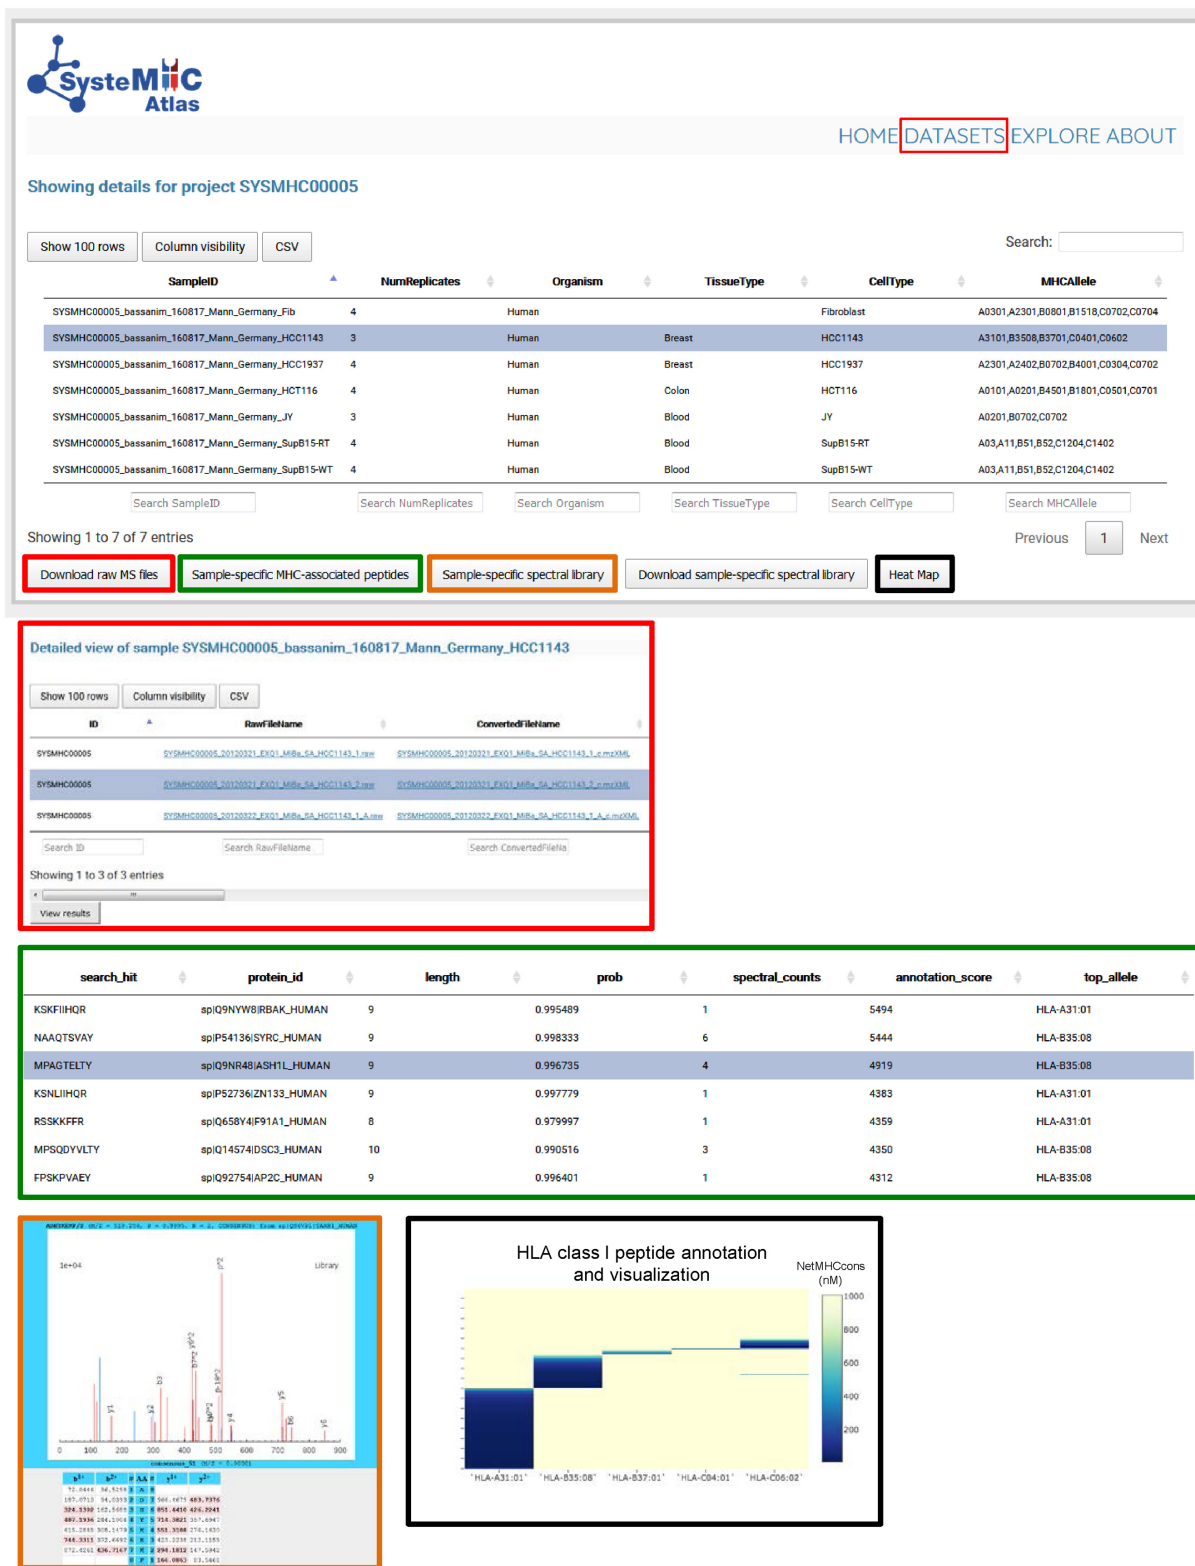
SysteMHC Atlas

HOME DATASETS EXPLORE ABOUT

Showing details for project SYSMHC00005

Show 100 rows | Column visibility | CSV

Search:

| SampleID | NumReplicates | Organism | TissueType | CellType | MHCAllele |
|---|---|---|---|---|---|
| SYSMHC00005_bassanim_160817_Mann_Germany_Fib | 4 | Human | | Fibroblast | A0301,A2301,B0801,B1518,C0702,C0704 |
| SYSMHC00005_bassanim_160817_Mann_Germany_HCC1143 | 3 | Human | Breast | HCC1143 | A3101,B3508,B3701,C0401,C0602 |
| SYSMHC00005_bassanim_160817_Mann_Germany_HCC1937 | 4 | Human | Breast | HCC1937 | A2301,A2402,B0702,B4001,C0304,C0702 |
| SYSMHC00005_bassanim_160817_Mann_Germany_HCT116 | 4 | Human | Colon | HCT116 | A0101,A0201,B4501,B1801,C0501,C0701 |
| SYSMHC00005_bassanim_160817_Mann_Germany_JY | 3 | Human | Blood | JY | A0201,B0702,C0702 |
| SYSMHC00005_bassanim_160817_Mann_Germany_SupB15-RT | 4 | Human | Blood | SupB15-RT | A03,A11,B51,B52,C1204,C1402 |
| SYSMHC00005_bassanim_160817_Mann_Germany_SupB15-WT | 4 | Human | Blood | SupB15-WT | A03,A11,B51,B52,C1204,C1402 |
| Search SampleID | Search NumReplicates | Search Organism | Search TissueType | Search CellType | Search MHCAllele |

Showing 1 to 7 of 7 entries

Previous 1 Next

Download raw MS files | Sample-specific MHC-associated peptides | Sample-specific spectral library | Download sample-specific spectral library | Heat Map

Detailed view of sample SYSMHC00005_bassanim_160817_Mann_Germany_HCC1143

Show 100 rows | Column visibility | CSV

| ID | RawFileName | ConvertedFileName |
|---|---|---|
| SYSMHC00005 | SYSMHC00005_20120321_EXQ1_MiBa_SA_HCC1143_1.raw | SYSMHC00005_20120321_EXQ1_MiBa_SA_HCC1143_1.c.mzXML |
| SYSMHC00005 | SYSMHC00005_20120321_EXQ1_MiBa_SA_HCC1143_2.raw | SYSMHC00005_20120321_EXQ1_MiBa_SA_HCC1143_2.c.mzXML |
| SYSMHC00005 | SYSMHC00005_20120322_EXQ1_MiBa_SA_HCC1143_1_A.raw | SYSMHC00005_20120322_EXQ1_MiBa_SA_HCC1143_1_A.c.mzXML |
| Search ID | Search RawFileName | Search ConvertedFileNa |

Showing 1 to 3 of 3 entries

View results

| search_hit | protein_id | length | prob | spectral_counts | annotation_score | top_allele |
|---|---|---|---|---|---|---|
| KSKFIIHQR | sp\|Q9NYW8\|RBAK_HUMAN | 9 | 0.995489 | 1 | 5494 | HLA-A31:01 |
| NAAQTSVAY | sp\|P54136\|SYRC_HUMAN | 9 | 0.998333 | 6 | 5444 | HLA-B35:08 |
| MPAGTELTY | sp\|Q9NR48\|ASH1L_HUMAN | 9 | 0.996735 | 4 | 4919 | HLA-B35:08 |
| KSNLIIHQR | sp\|P52736\|ZN133_HUMAN | 9 | 0.997779 | 1 | 4383 | HLA-A31:01 |
| RSSKKFFR | sp\|Q658Y4\|F91A1_HUMAN | 8 | 0.979997 | 1 | 4359 | HLA-A31:01 |
| MPSQDYVLTY | sp\|Q14574\|DSC3_HUMAN | 10 | 0.990516 | 3 | 4350 | HLA-B35:08 |
| FPSKPVAEY | sp\|Q92754\|AP2C_HUMAN | 9 | 0.996401 | 1 | 4312 | HLA-B35:08 |

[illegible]
1e+04
Library
y5 y6 b3 y4 y2
0 100 200 300 400 500 600 700 800 900
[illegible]

HLA class I peptide annotation and visualization
NetMHCcons (nM)
1000
800
600
400
200
'HLA-A31:01' 'HLA-B35:08' 'HLA-B37:01' 'HLA-C04:01' 'HLA-C06:02'